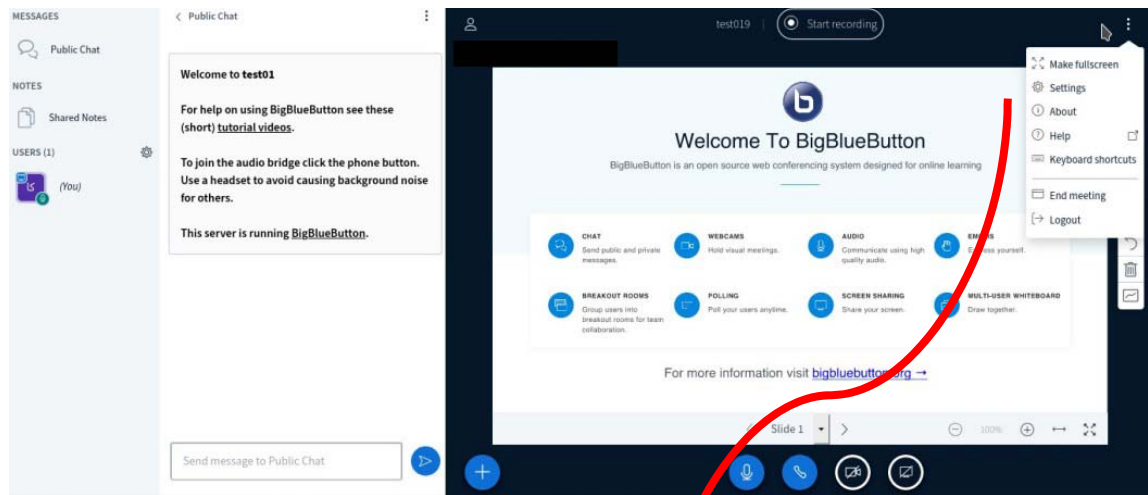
MESSAGES

Public Chat

NOTES

Shared Notes

USERS (1)

ts (You)

< Public Chat

Welcome to test01

For help on using BigBlueButton see these (short) tutorial videos.

To join the audio bridge click the phone button. Use a headset to avoid causing background noise for others.

This server is running BigBlueButton.

Send message to Public Chat

test019 | Start recording

Make fullscreen
Settings
About
Help
Keyboard shortcuts
End meeting
Logout

Welcome To BigBlueButton

BigBlueButton is an open source web conferencing system designed for online learning

CHAT
Send public and private messages.

WEBCAMS
Hold visual meetings.

AUDIO
Communicate using high quality audio.

EM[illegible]
E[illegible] yourself.

BREAKOUT ROOMS
Group users into breakout rooms for team collaboration.

POLLING
Poll your users anytime.

SCREEN SHARING
Share your screen.

MULTI-USER WHITEBOARD
Draw together.

For more information visit bigbluebutto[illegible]org →

Slide 1

100%